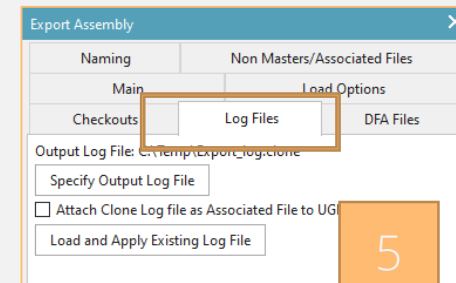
Export Assembly

Naming
Non Masters/Associated Files
Main
Load Options
Checkouts
Log Files
DFA Files

Output Log File: C:\Temp\Export_log.clone

Specify Output Log File

Attach Clone Log file as Associated File to UG

Load and Apply Existing Log File

5